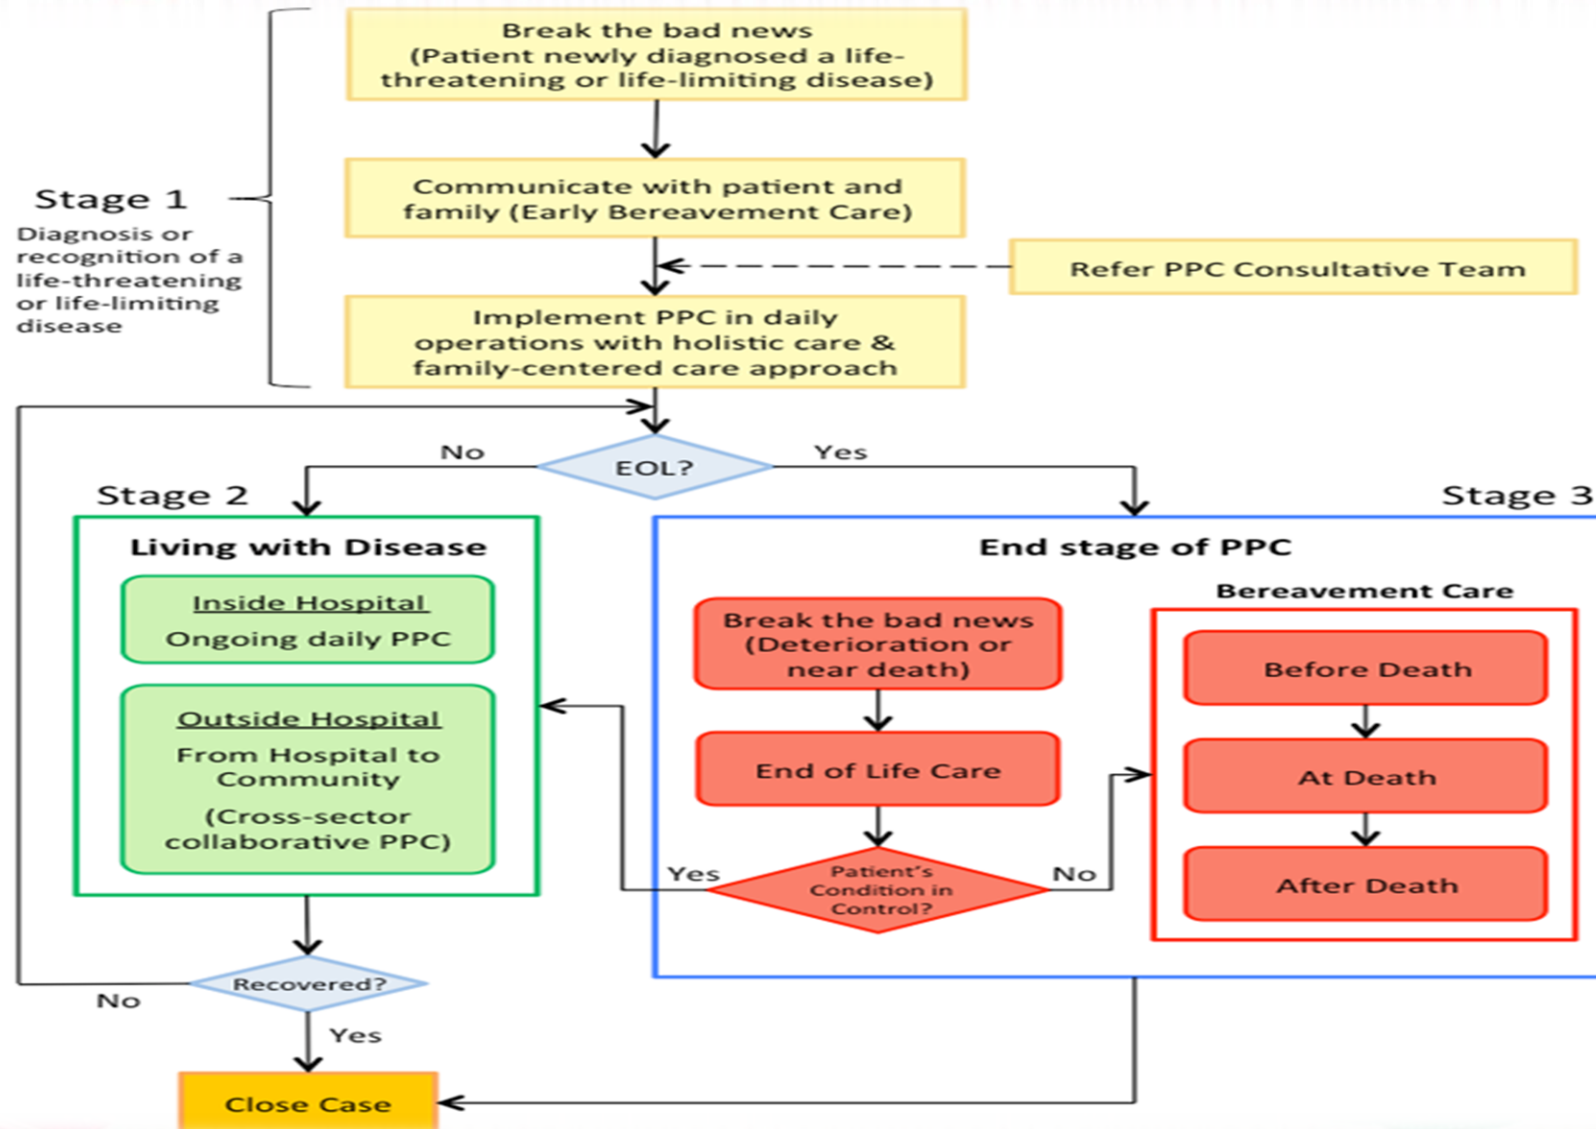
Stage 1
Diagnosis or recognition of a life-threatening or life-limiting disease

Break the bad news
(Patient newly diagnosed a life-threatening or life-limiting disease)

Communicate with patient and family (Early Bereavement Care)

Refer PPC Consultative Team

Implement PPC in daily operations with holistic care & family-centered care approach

No
EOL?
Yes

Stage 2
Living with Disease
Inside Hospital
Ongoing daily PPC
Outside Hospital
From Hospital to Community
(Cross-sector collaborative PPC)

Stage 3
End stage of PPC
Break the bad news
(Deterioration or near death)
End of Life Care
Yes
Patient's Condition in Control?
No

Bereavement Care
Before Death
At Death
After Death

No
Recovered?
Yes

Close Case